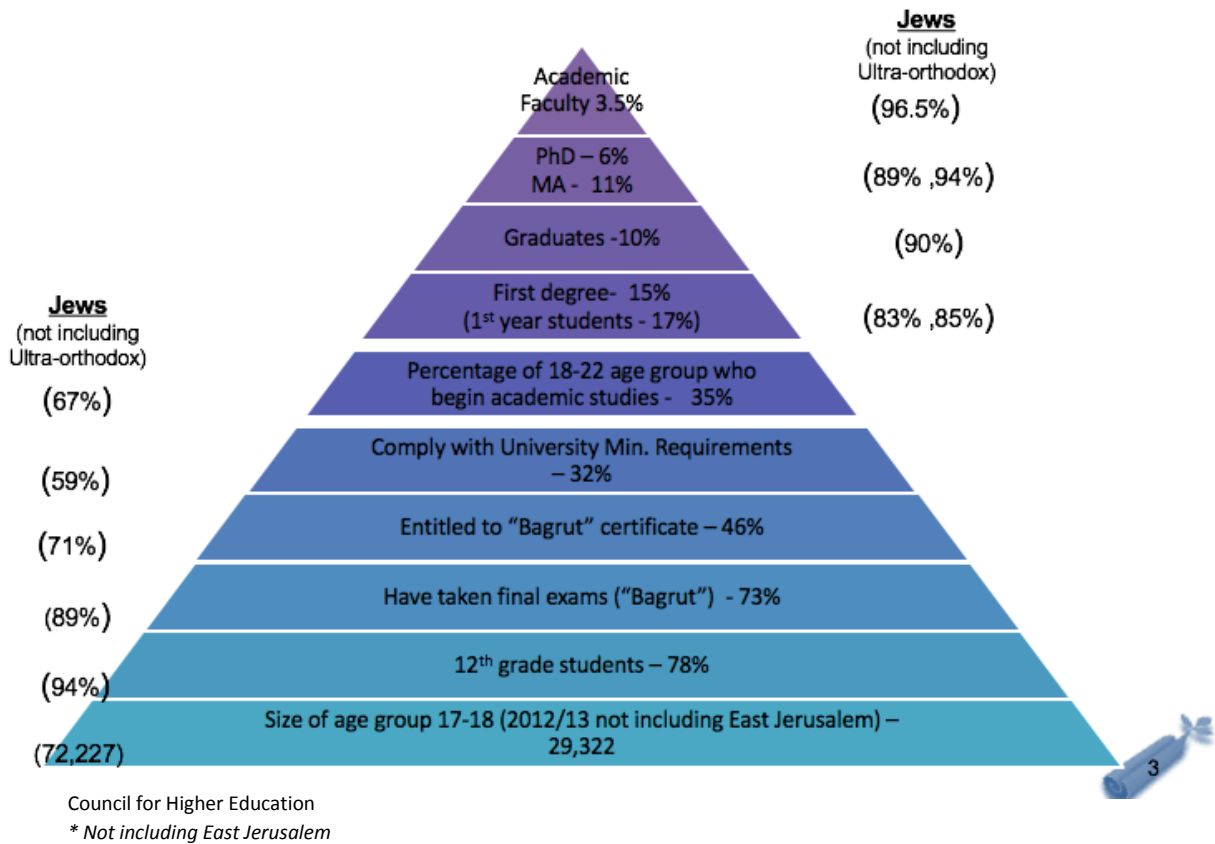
Jews
(not including Ultra-orthodox)

(96.5%)

(89% ,94%)

(90%)

(83% ,85%)

Academic Faculty 3.5%

PhD – 6%
MA - 11%

Graduates -10%

First degree- 15%
(1$^{st}$ year students - 17%)

Jews
(not including Ultra-orthodox)

(67%)

Percentage of 18-22 age group who begin academic studies - 35%

(59%)

Comply with University Min. Requirements – 32%

(71%)

Entitled to "Bagrut" certificate – 46%

(89%)

Have taken final exams ("Bagrut") - 73%

(94%)

12$^{th}$ grade students – 78%

(72,227)

Size of age group 17-18 (2012/13 not including East Jerusalem) – 29,322

3

Council for Higher Education
* Not including East Jerusalem